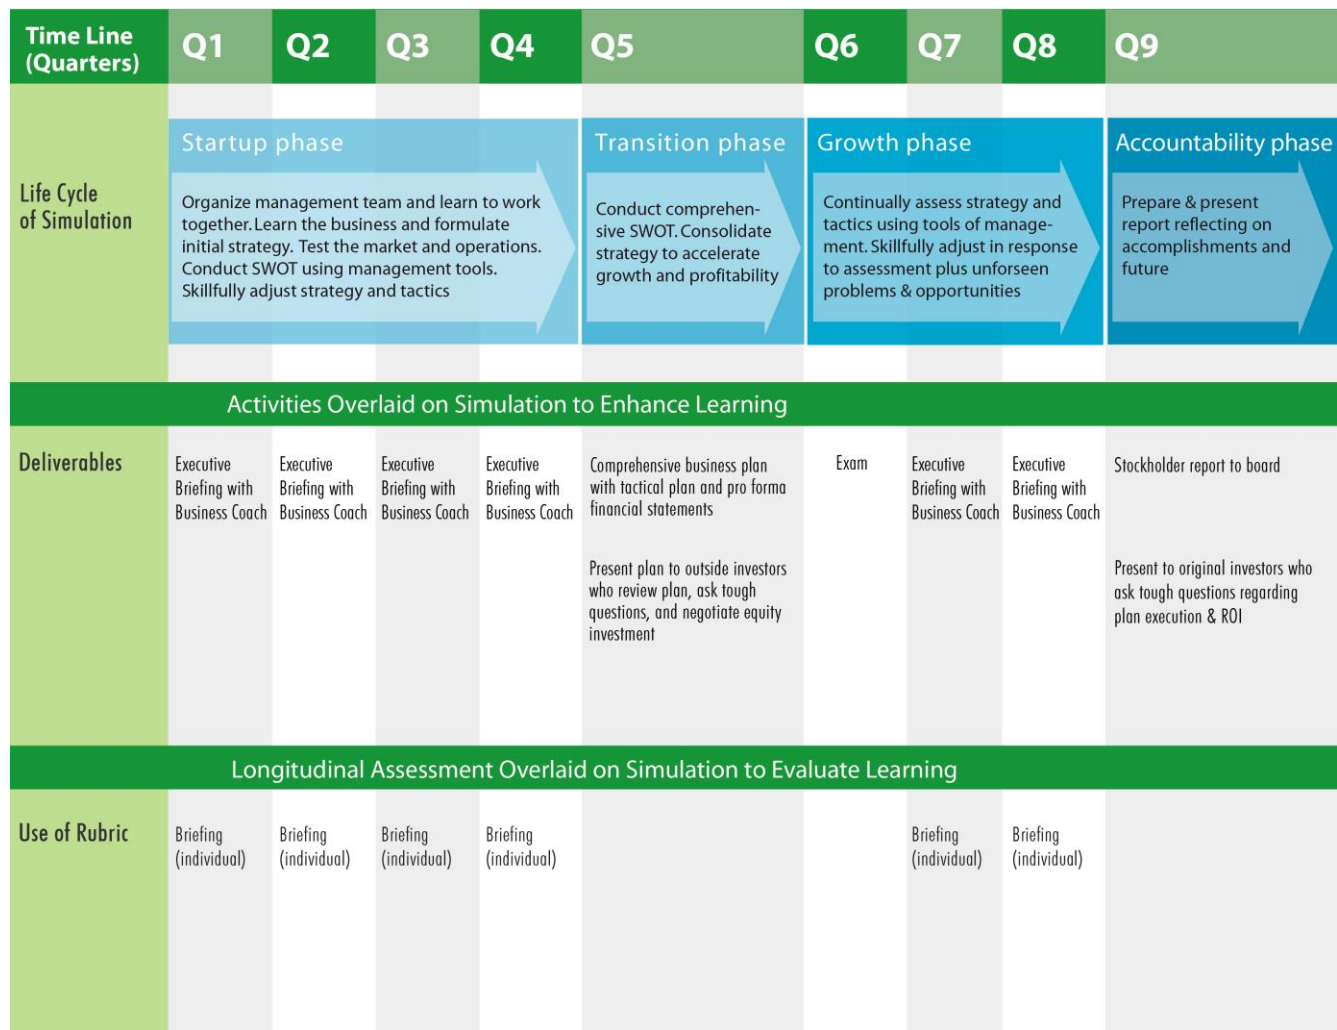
| Time Line (Quarters) | Q1 | Q2 | Q3 | Q4 | Q5 | Q6 | Q7 | Q8 | Q9 |
|---|---|---|---|---|---|---|---|---|---|

Life Cycle of Simulation

Startup phase
Organize management team and learn to work together. Learn the business and formulate initial strategy. Test the market and operations. Conduct SWOT using management tools. Skillfully adjust strategy and tactics

Transition phase
Conduct comprehensive SWOT. Consolidate strategy to accelerate growth and profitability

Growth phase
Continually assess strategy and tactics using tools of management. Skillfully adjust in response to assessment plus unforseen problems & opportunities

Accountability phase
Prepare & present report reflecting on accomplishments and future

Activities Overlaid on Simulation to Enhance Learning

| Deliverables | Q1 | Q2 | Q3 | Q4 | Q5 | Q6 | Q7 | Q8 | Q9 |
|---|---|---|---|---|---|---|---|---|---|
| | Executive Briefing with Business Coach | Executive Briefing with Business Coach | Executive Briefing with Business Coach | Executive Briefing with Business Coach | Comprehensive business plan with tactical plan and pro forma financial statements<br><br>Present plan to outside investors who review plan, ask tough questions, and negotiate equity investment | Exam | Executive Briefing with Business Coach | Executive Briefing with Business Coach | Stockholder report to board<br><br>Present to original investors who ask tough questions regarding plan execution & ROI |

Longitudinal Assessment Overlaid on Simulation to Evaluate Learning

| Use of Rubric | Q1 | Q2 | Q3 | Q4 | Q5 | Q6 | Q7 | Q8 | Q9 |
|---|---|---|---|---|---|---|---|---|---|
| | Briefing (individual) | Briefing (individual) | Briefing (individual) | Briefing (individual) | | | Briefing (individual) | Briefing (individual) | |